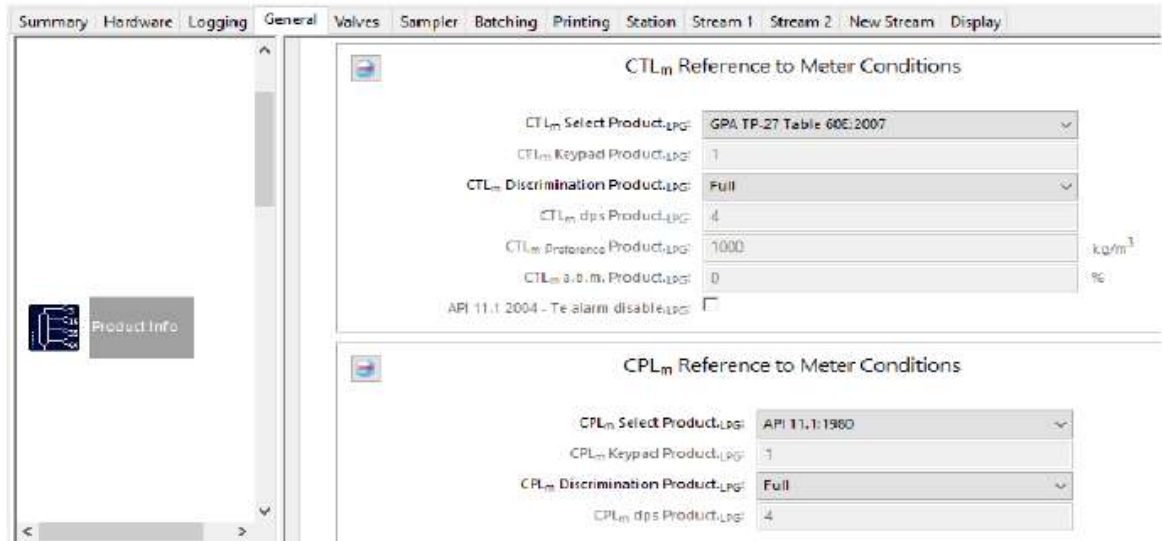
Summary Hardware Logging General Valves Sampler Batching Printing Station Stream 1 Stream 2 New Stream Display

Product Info

CTL$_m$ Reference to Meter Conditions

CTL$_m$ Select Product.$_{LPG}$: GPA TP-27 Table 60E:2007

CTL$_m$ Keypad Product.$_{LPG}$: 1

CTL$_m$ Discrimination Product.$_{LPG}$: Full

CTL$_m$ dps Product.$_{LPG}$: 4

CTL$_m$ Preference Product.$_{LPG}$: 1000 kg/m$^3$

CTL$_m$ a.b.m. Product.$_{LPG}$: 0 %

API 11.1 2004 - Te alarm disable.$_{LPG}$:

CPL$_m$ Reference to Meter Conditions

CPL$_m$ Select Product.$_{LPG}$: API 11.1:1980

CPL$_m$ Keypad Product.$_{LPG}$: 1

CPL$_m$ Discrimination Product.$_{LPG}$: Full

CPL$_m$ dps Product.$_{LPG}$: 4